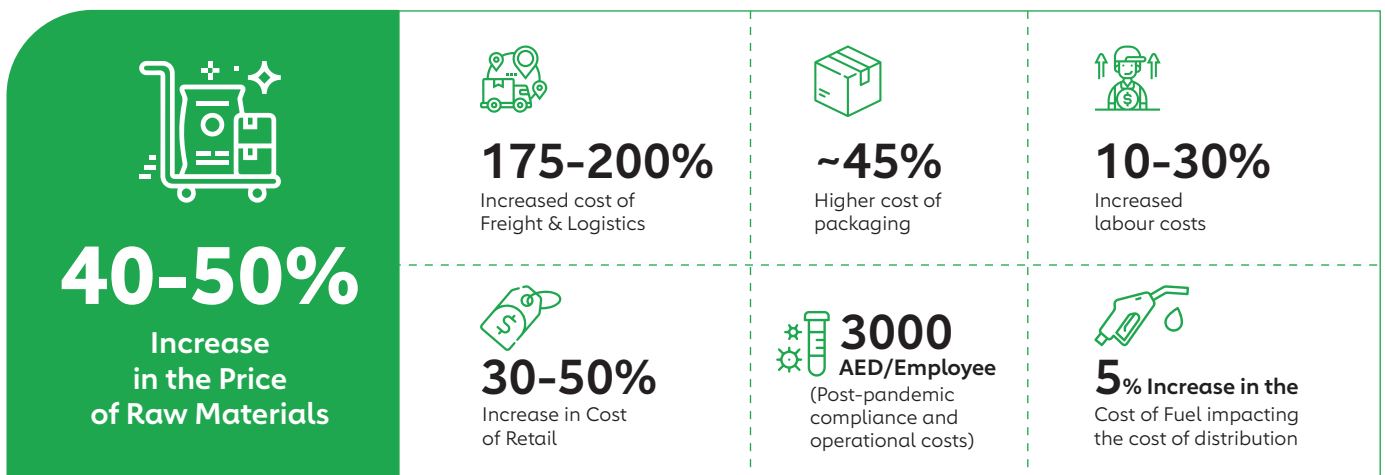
40-50%

Increase in the Price of Raw Materials

175-200%

Increased cost of Freight & Logistics

~45%

Higher cost of packaging

10-30%

Increased labour costs

30-50%

Increase in Cost of Retail

3000

AED/Employee

(Post-pandemic compliance and operational costs)

5% Increase in the Cost of Fuel impacting the cost of distribution